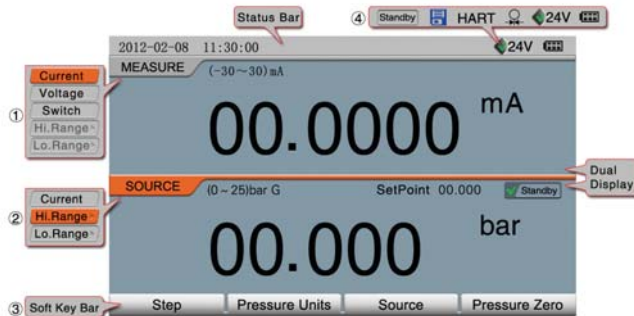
Status Bar

④ Standby HART 24V

2012-02-08 11:30:00

24V

MEASURE (-30~30)mA

① Current
Voltage
Switch
Hi.Range
Lo.Range

00.0000 mA

Dual Display

SOURCE (0~25)bar G SetPoint 00.000 Standby

② Current
Hi.Range
Lo.Range

00.000 bar

③ Soft Key Bar

Step | Pressure Units | Source | Pressure Zero